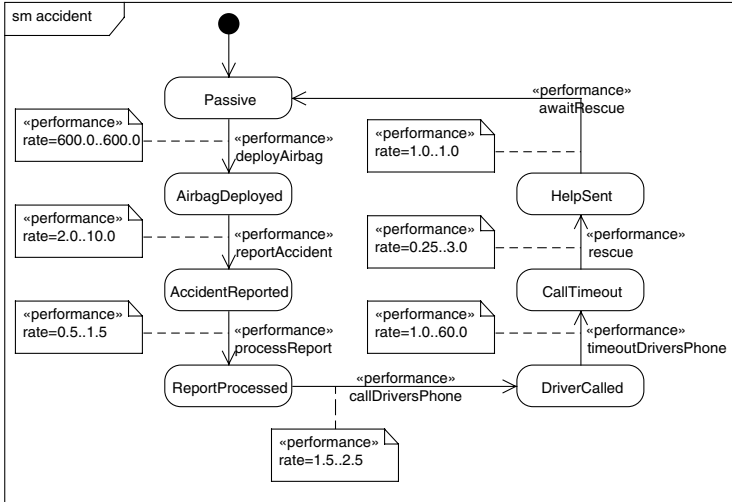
sm accident

Passive

«performance»
awaitRescue

«performance»
rate=600.0..600.0

«performance»
deployAirbag

«performance»
rate=1.0..1.0

AirbagDeployed

HelpSent

«performance»
rate=2.0..10.0

«performance»
reportAccident

«performance»
rate=0.25..3.0

«performance»
rescue

AccidentReported

CallTimeout

«performance»
rate=0.5..1.5

«performance»
processReport

«performance»
rate=1.0..60.0

«performance»
timeoutDriversPhone

ReportProcessed

«performance»
callDriversPhone

DriverCalled

«performance»
rate=1.5..2.5